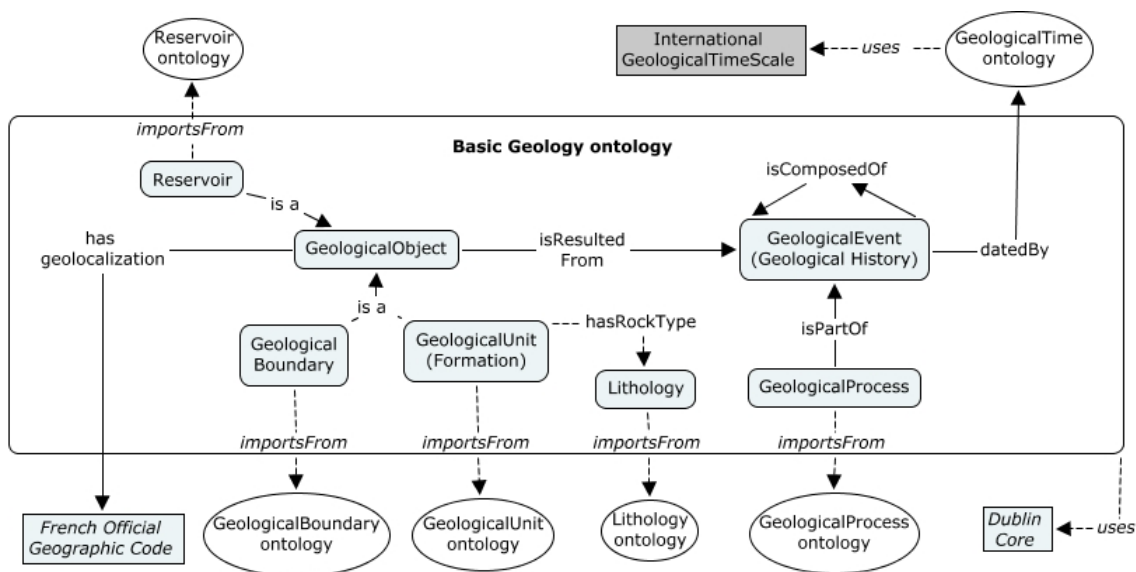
Reservoir ontology

International GeologicalTimeScale

uses

GeologicalTime ontology

importsFrom

Basic Geology ontology

Reservoir

is a

isComposedOf

has geolocalization

GeologicalObject

isResulted From

GeologicalEvent (Geological History)

datedBy

is a

Geological Boundary

GeologicalUnit (Formation)

hasRockType

isPartOf

Lithology

GeologicalProcess

importsFrom

importsFrom

importsFrom

importsFrom

French Official Geographic Code

GeologicalBoundary ontology

GeologicalUnit ontology

Lithology ontology

GeologicalProcess ontology

Dublin Core

uses